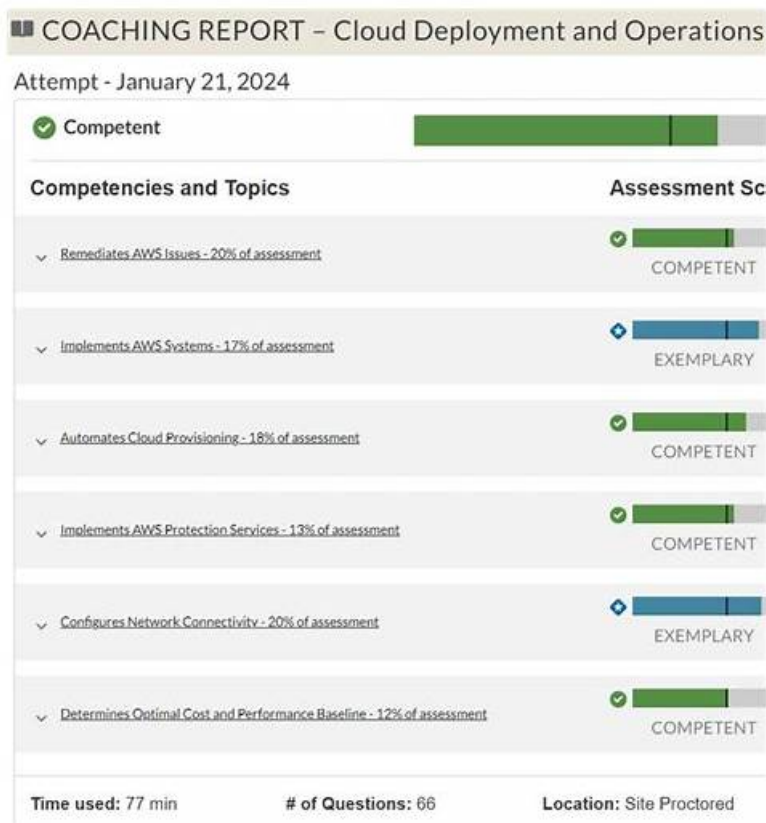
COACHING REPORT – Cloud Deployment and Operations

Attempt - January 21, 2024

Competent

Competencies and Topics

Assessment Sc

Remediates AWS Issues - 20% of assessment

COMPETENT

Implements AWS Systems - 17% of assessment

EXEMPLARY

Automates Cloud Provisioning - 18% of assessment

COMPETENT

Implements AWS Protection Services - 13% of assessment

COMPETENT

Configures Network Connectivity - 20% of assessment

EXEMPLARY

Determines Optimal Cost and Performance Baseline - 12% of assessment

COMPETENT

Time used: 77 min

# of Questions: 66

Location: Site Proctored